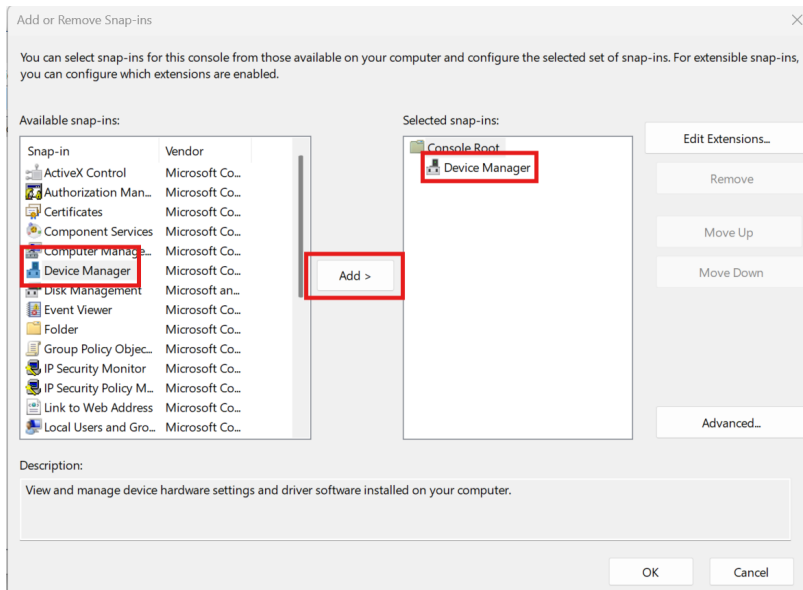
Add or Remove Snap-ins

You can select snap-ins for this console from those available on your computer and configure the selected set of snap-ins. For extensible snap-ins, you can configure which extensions are enabled.

Available snap-ins:

| Snap-in | Vendor |
|---|---|
| ActiveX Control | Microsoft Co... |
| Authorization Man... | Microsoft Co... |
| Certificates | Microsoft Co... |
| Component Services | Microsoft Co... |
| Computer Manage... | Microsoft Co... |
| Device Manager | Microsoft Co... |
| Disk Management | Microsoft an... |
| Event Viewer | Microsoft Co... |
| Folder | Microsoft Co... |
| Group Policy Objec... | Microsoft Co... |
| IP Security Monitor | Microsoft Co... |
| IP Security Policy M... | Microsoft Co... |
| Link to Web Address | Microsoft Co... |
| Local Users and Gro... | Microsoft Co... |

Add >

Selected snap-ins:

Console Root
Device Manager

Edit Extensions...

Remove

Move Up

Move Down

Advanced...

Description:

View and manage device hardware settings and driver software installed on your computer.

OK

Cancel